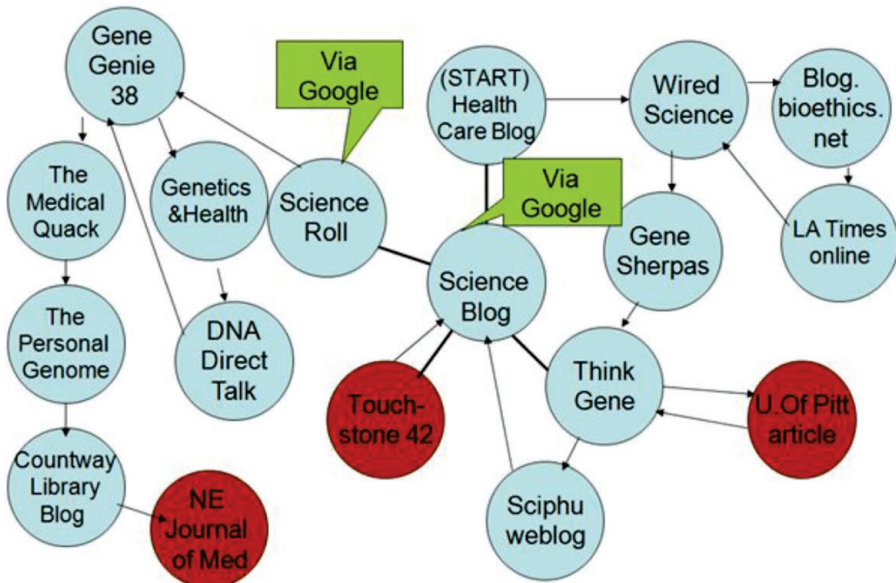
Gene Genie 38

Via Google

(START) Health Care Blog

Wired Science

Blog. bioethics. net

The Medical Quack

Genetics &Health

Science Roll

Via Google

Gene Sherpas

LA Times online

Science Blog

The Personal Genome

DNA Direct Talk

Think Gene

Touch-stone 42

U.Of Pitt article

Countway Library Blog

NE Journal of Med

Sciphu weblog